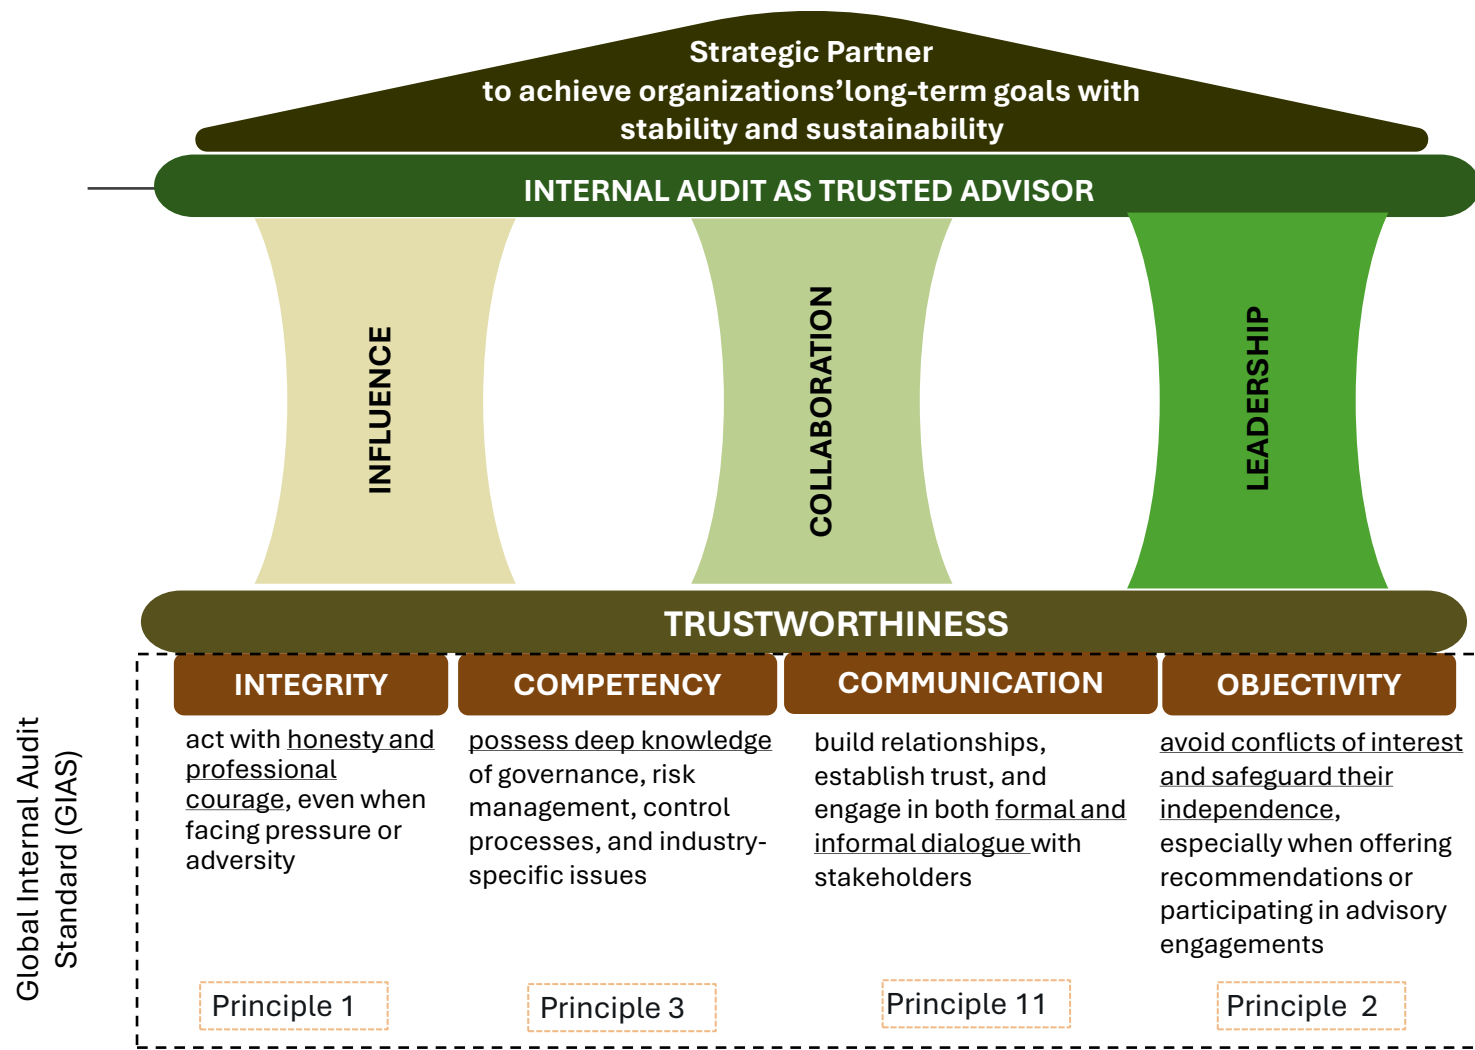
Strategic Partner
to achieve organizations'long-term goals with stability and sustainability

INTERNAL AUDIT AS TRUSTED ADVISOR

INFLUENCE

COLLABORATION

LEADERSHIP

TRUSTWORTHINESS

Global Internal Audit Standard (GIAS)

INTEGRITY

act with honesty and professional courage, even when facing pressure or adversity

Principle 1

COMPETENCY

possess deep knowledge of governance, risk management, control processes, and industry-specific issues

Principle 3

COMMUNICATION

build relationships, establish trust, and engage in both formal and informal dialogue with stakeholders

Principle 11

OBJECTIVITY

avoid conflicts of interest and safeguard their independence, especially when offering recommendations or participating in advisory engagements

Principle 2